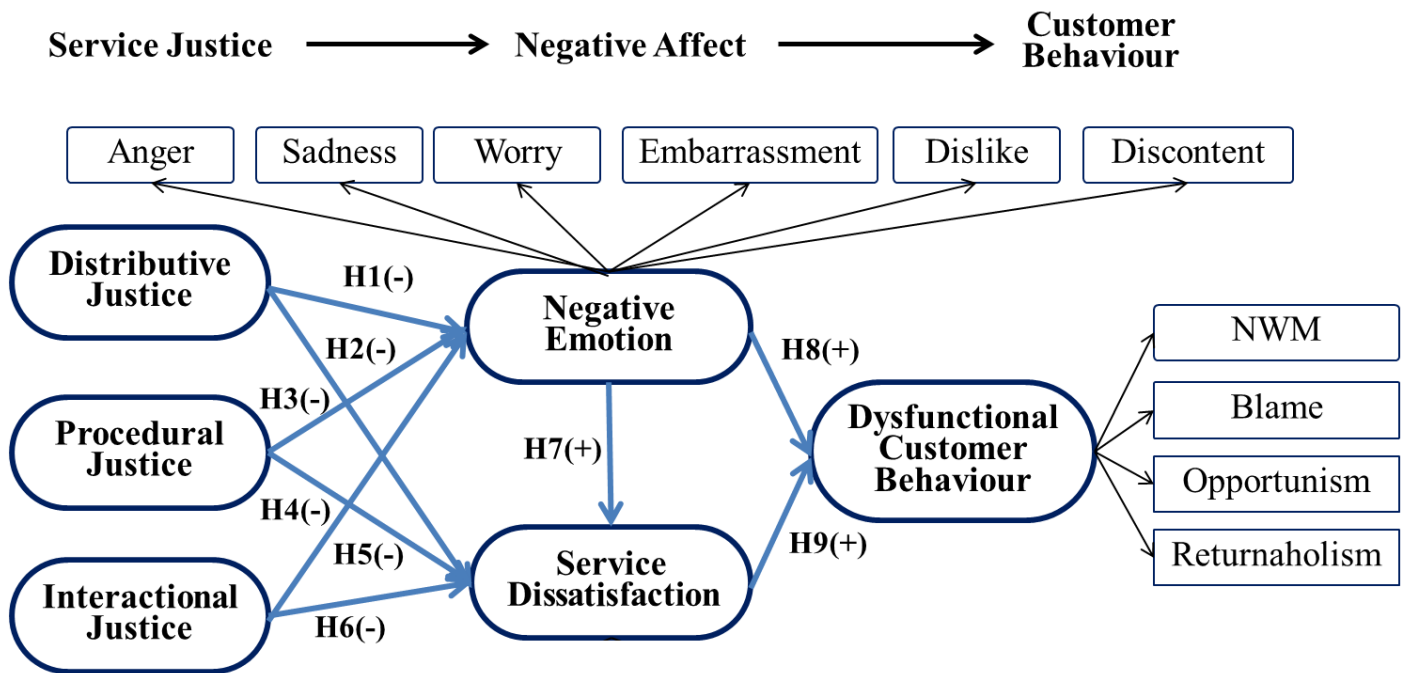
Service Justice Negative Affect Customer Behaviour

Anger
Sadness
Worry
Embarrassment
Dislike
Discontent

Distributive Justice
H1(-)
Negative Emotion
H2(-)
H8(+)
H3(-)
Procedural Justice
H7(+)
Dysfunctional Customer Behaviour
NWM
Blame
Opportunism
Returnaholism
H4(-)
H5(-)
Service Dissatisfaction
H9(+)
Interactional Justice
H6(-)